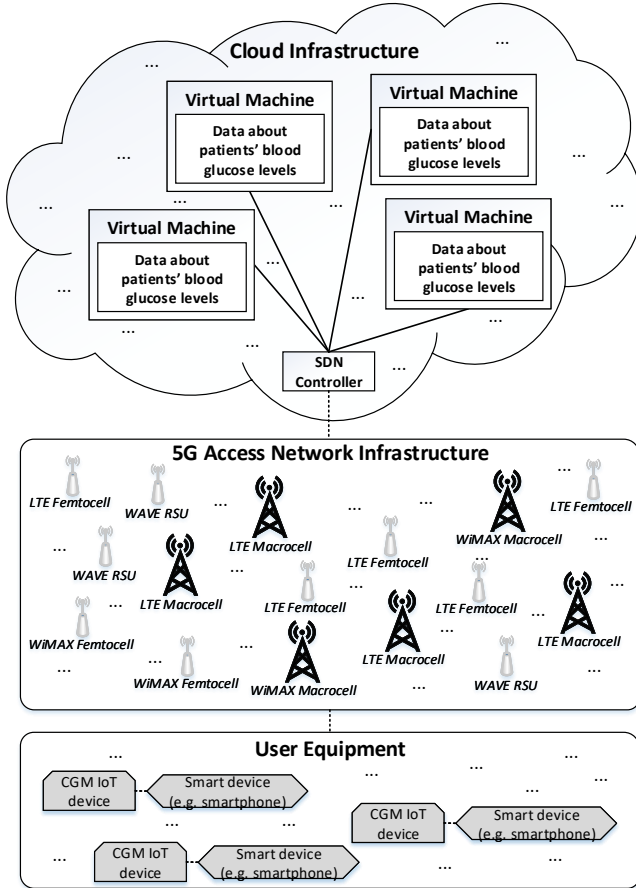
Cloud Infrastructure

...

...

Virtual Machine

Data about patients' blood glucose levels

Virtual Machine

Data about patients' blood glucose levels

...

...

...

...

...

Virtual Machine

Data about patients' blood glucose levels

...

Virtual Machine

Data about patients' blood glucose levels

...

...

...

...

...

...

SDN Controller

...

5G Access Network Infrastructure

LTE Femtocell

WAVE RSU

LTE Macrocell

...

...

WiMAX Macrocell

...

LTE Femtocell

...

...

WAVE RSU

LTE Macrocell

LTE Femtocell

...

...

...

...

LTE Macrocell

LTE Femtocell

LTE Femtocell

...

WiMAX Femtocell

...

...

...

LTE Macrocell

...

WiMAX Femtocell

WiMAX Macrocell

LTE Macrocell

...

WAVE RSU

...

User Equipment

...

...

...

CGM IoT device

Smart device (e.g. smartphone)

...

...

...

CGM IoT device

Smart device (e.g. smartphone)

...

...

...

CGM IoT device

Smart device (e.g. smartphone)

...